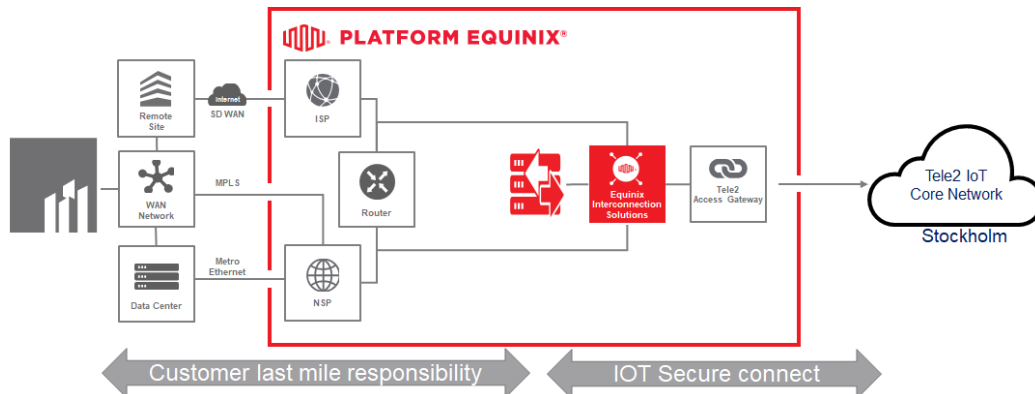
PLATFORM EQUINIX®

Remote Site

Internet

SD WAN

ISP

WAN Network

MPLS

Router

Equinix Interconnection Solutions

Tele2 Access Gateway

Tele2 IoT Core Network

Stockholm

Data Center

Metro Ethernet

NSP

Customer last mile responsibility

IOT Secure connect